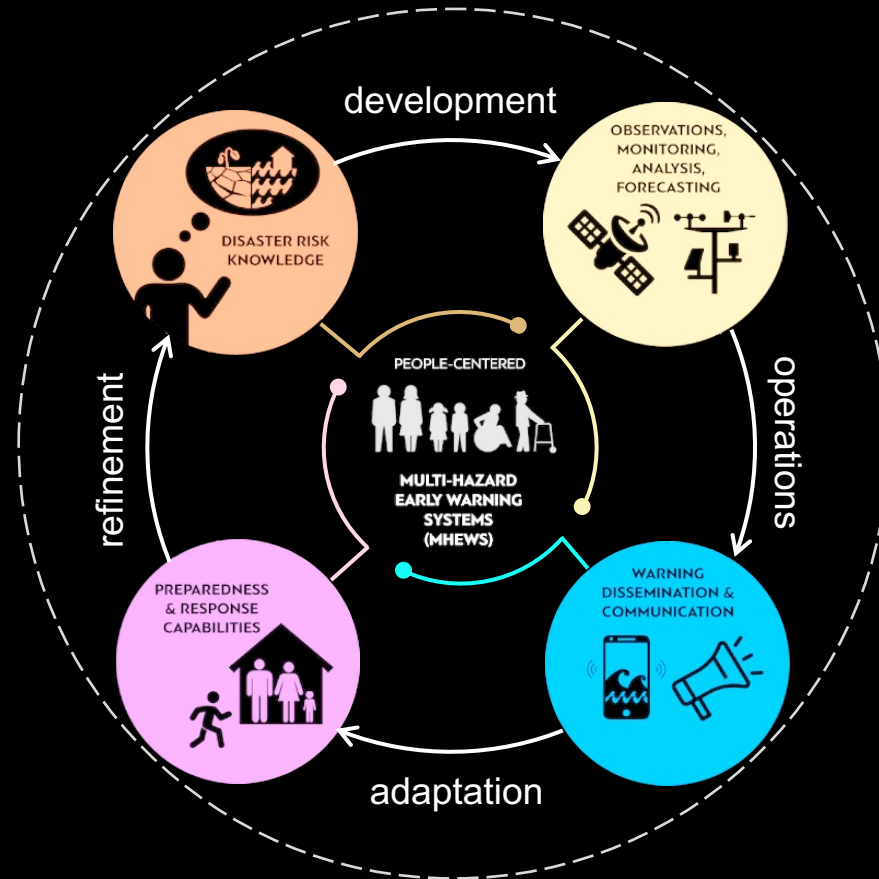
development

DISASTER RISK KNOWLEDGE

OBSERVATIONS, MONITORING, ANALYSIS, FORECASTING

refinement

PEOPLE-CENTERED

MULTI-HAZARD EARLY WARNING SYSTEMS (MHEWS)

operations

PREPAREDNESS & RESPONSE CAPABILITIES

WARNING DISSEMINATION & COMMUNICATION

adaptation